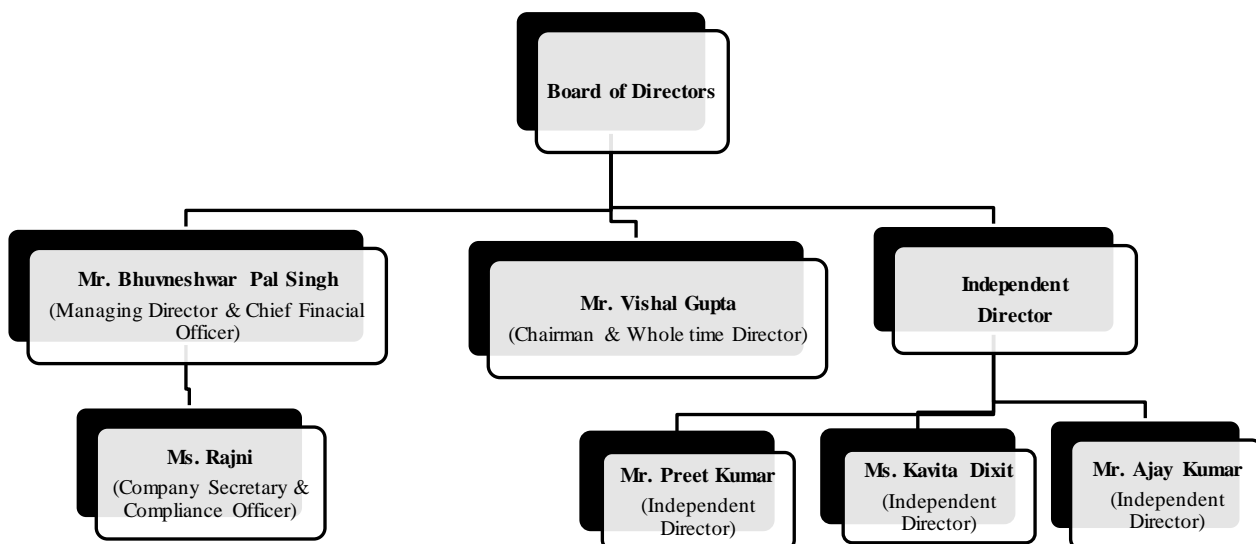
Board of Directors

Mr. Bhuvneshwar Pal Singh
(Managing Director & Chief Finacial Officer)

Mr. Vishal Gupta
(Chairman & Whole time Director)

Independent Director

Ms. Rajni
(Company Secretary & Compliance Officer)

Mr. Preet Kumar
(Independent Director)

Ms. Kavita Dixit
(Independent Director)

Mr. Ajay Kumar
(Independent Director)